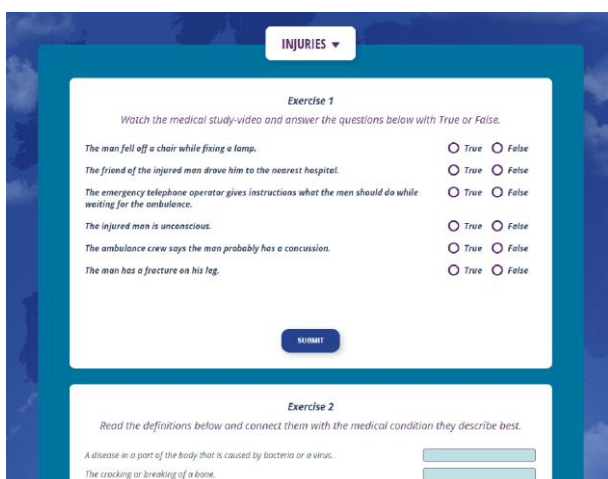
INJURIES ▾

Exercise 1

Watch the medical study-video and answer the questions below with True or False.

The man fell off a chair while fixing a lamp. True False

The friend of the injured man drove him to the nearest hospital. True False

The emergency telephone operator gives instructions what the men should do while waiting for the ambulance. True False

The injured man is unconscious. True False

The ambulance crew says the man probably has a concussion. True False

The man has a fracture on his leg. True False

SUBMIT

Exercise 2

Read the definitions below and connect them with the medical condition they describe best.

A disease in a part of the body that is caused by bacteria or a virus.

The cracking or breaking of a bone.